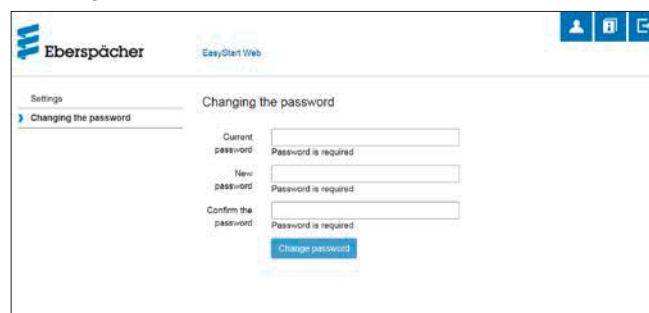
Eberspächer

EasyStart Web

Settings

Changing the password

Changing the password

Current password

Password is required

New password

Password is required

Confirm the password

Password is required

Change password